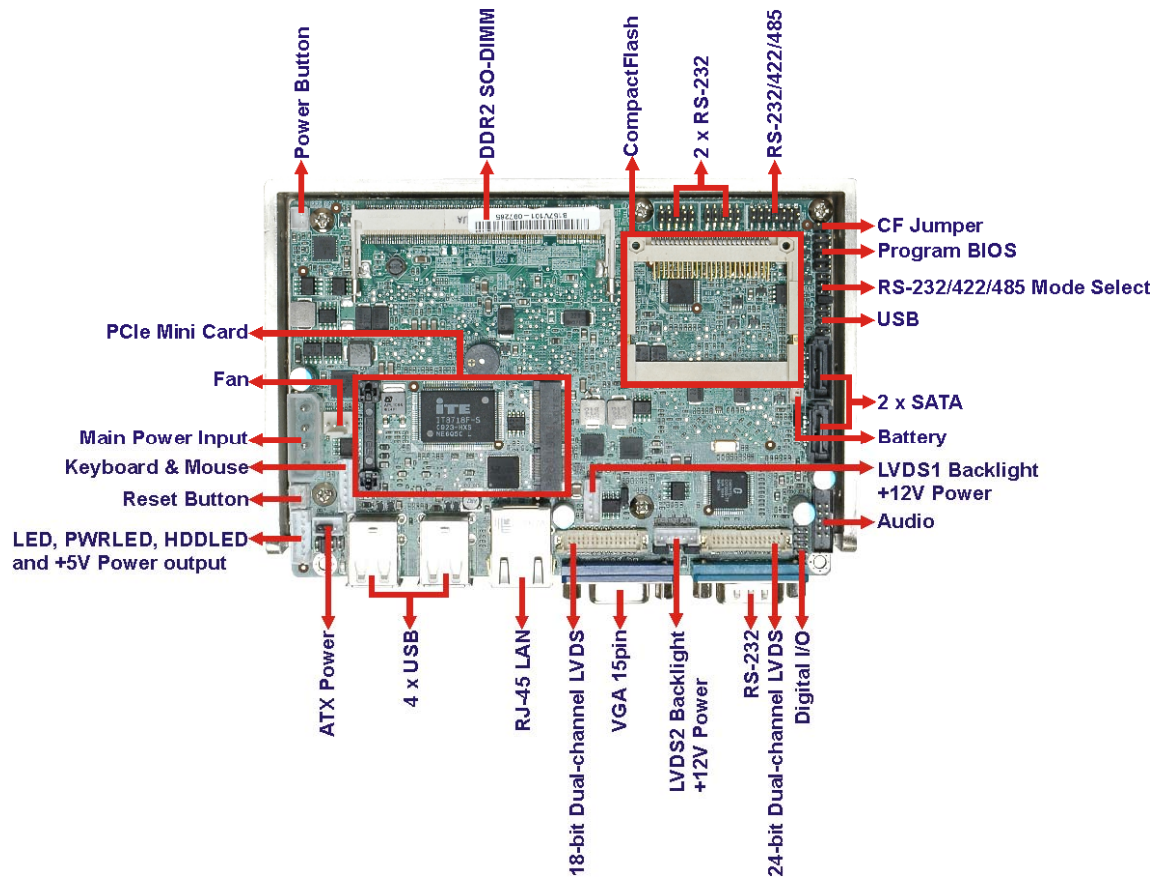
Power Button

DDR2 SO-DIMM

CompactFlash

2 x RS-232

RS-232/422/485

CF Jumper

Program BIOS

RS-232/422/485 Mode Select

USB

PCIe Mini Card

Fan

Main Power Input

Keyboard & Mouse

Reset Button

LED, PWRLED, HDDLED and +5V Power output

2 x SATA

Battery

LVDS1 Backlight +12V Power

Audio

ATX Power

4 x USB

RJ-45 LAN

18-bit Dual-channel LVDS

VGA 15pin

LVDS2 Backlight +12V Power

RS-232

24-bit Dual-channel LVDS

Digital I/O

ITE IT8718F-S